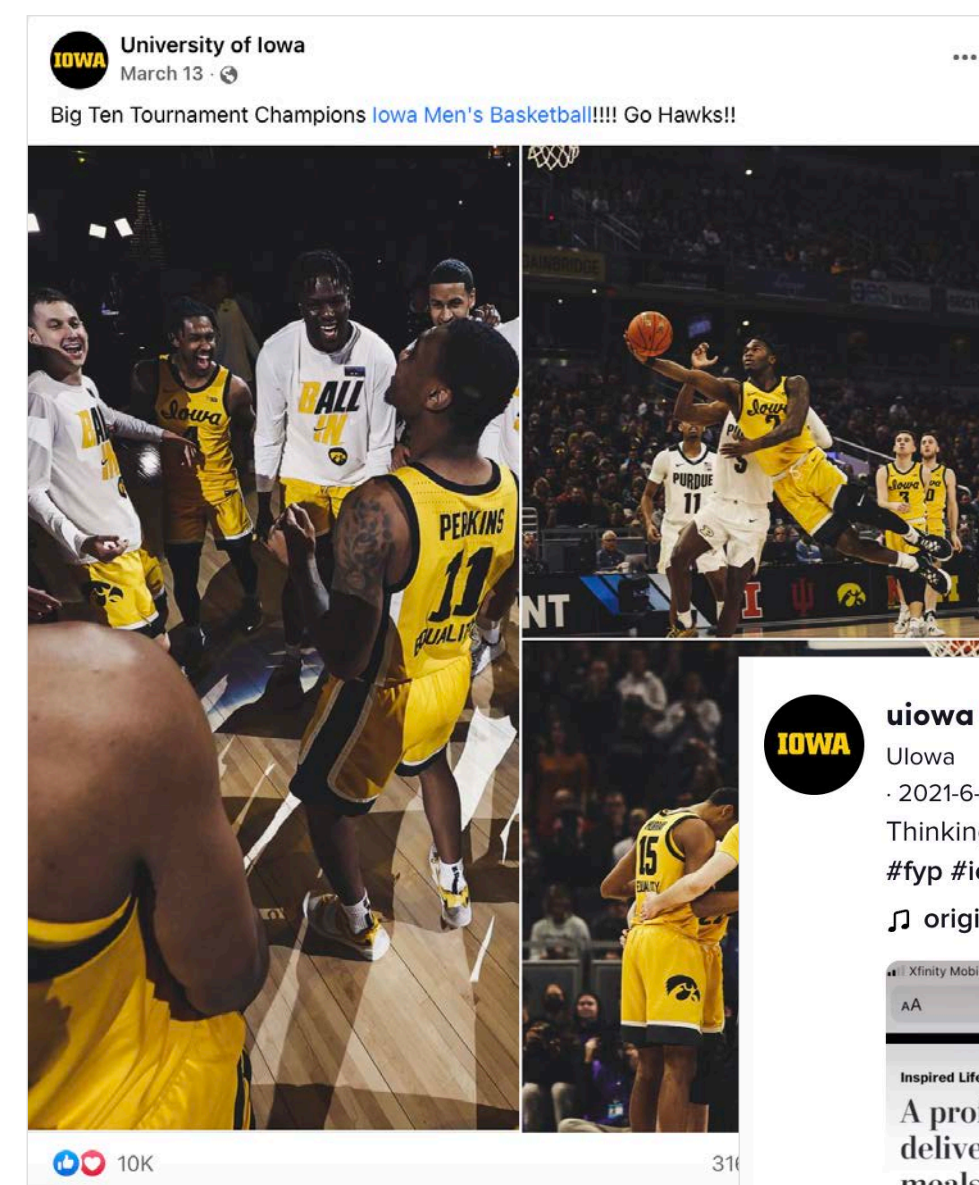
IOWA

University of Iowa
March 13 ·

...

Big Ten Tournament Champions Iowa Men's Basketball!!!! Go Hawks!!

BALL IN

Iowa

PERKINS
11
EQUALITY

PURDUE
11

Iowa

NT

15
EQUALITY

IOWA

uiowa
UIowa
· 2021-6-
Thinkin
#fyp #i
♫ origi

Xfinity Mobi
AA

Inspired Life
A pro
delive
meals

10K

31